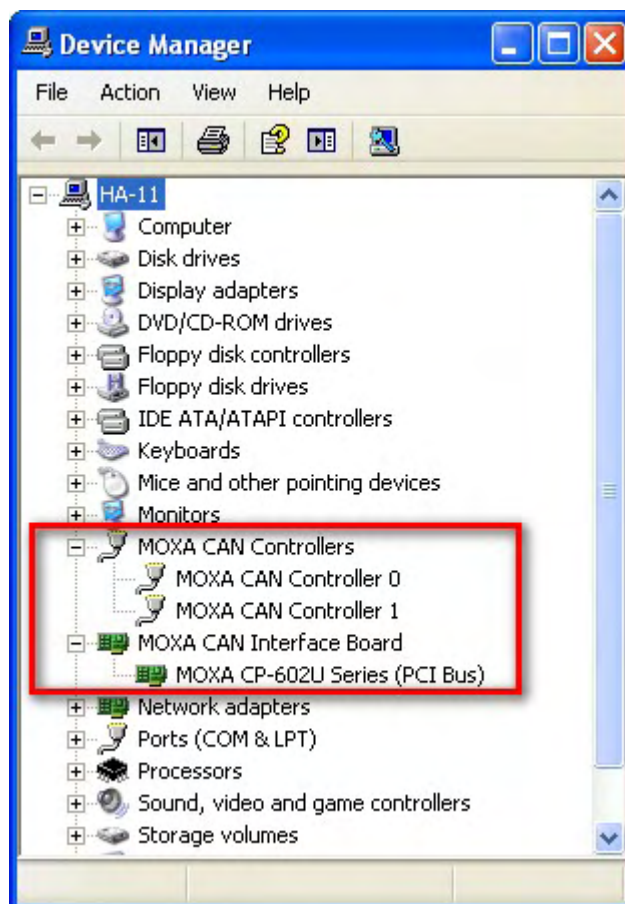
Device Manager

File Action View Help

HA-11
Computer
Disk drives
Display adapters
DVD/CD-ROM drives
Floppy disk controllers
Floppy disk drives
IDE ATA/ATAPI controllers
Keyboards
Mice and other pointing devices
Monitors
MOXA CAN Controllers
MOXA CAN Controller 0
MOXA CAN Controller 1
MOXA CAN Interface Board
MOXA CP-602U Series (PCI Bus)
Network adapters
Ports (COM & LPT)
Processors
Sound, video and game controllers
Storage volumes